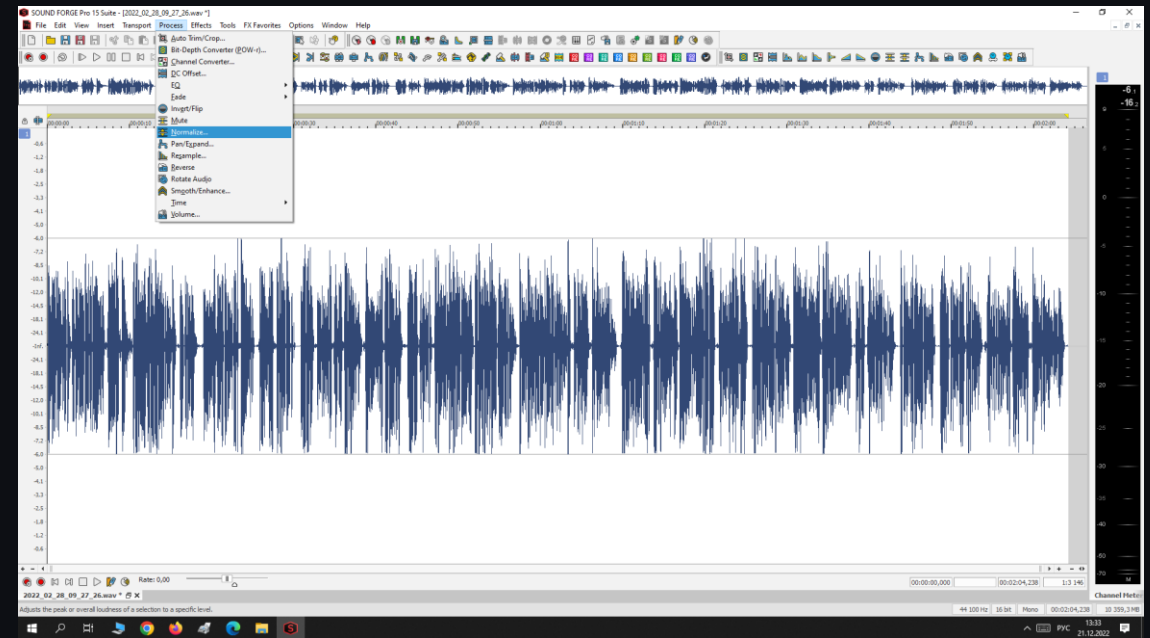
SOUND FORGE Pro 15 Suite - [2022_02_28_09_27_26.wav *]

File Edit View Insert Transport Process Effects Tools FX Favorites Options Window Help

Auto Trim/Crop...
Bit-Depth Converter (POW-r)...
Channel Converter...
DC Offset...
EQ
Fade
Invert/Flip
Mute
Normalize...
Pan/Expand...
Resample...
Reverse
Rotate Audio
Smooth/Enhance...
Time
Volume...

00:00:00 00:00:10 00:00:30 00:00:40 00:00:50 00:01:00 00:01:10 00:01:20 00:01:30 00:01:40 00:01:50 00:02:00

-0.6 -1.2 -1.8 -2.5 -3.3 -4.1 -5.0 -6.0 -7.2 -8.5 -10.1 -12.0 -14.5 -18.1 -24.1 -Inf. -24.1 -18.1 -14.5 -12.0 -10.1 -8.5 -7.2 -6.0 -5.0 -4.1 -3.3 -2.5 -1.8 -1.2 -0.6

-6.1
-16.2
0 -5 -10 -15 -20 -25 -30 -35 -40 -50 -70 M

Rate: 0,00

00:00:00,000 00:02:04,238 1:3 146

2022_02_28_09_27_26.wav *

Channel Meters

Adjusts the peak or overall loudness of a selection to a specific level.

44 100 Hz 16 bit Mono 00:02:04,238 10 359,3 MB

РУС 13:33 21.12.2022